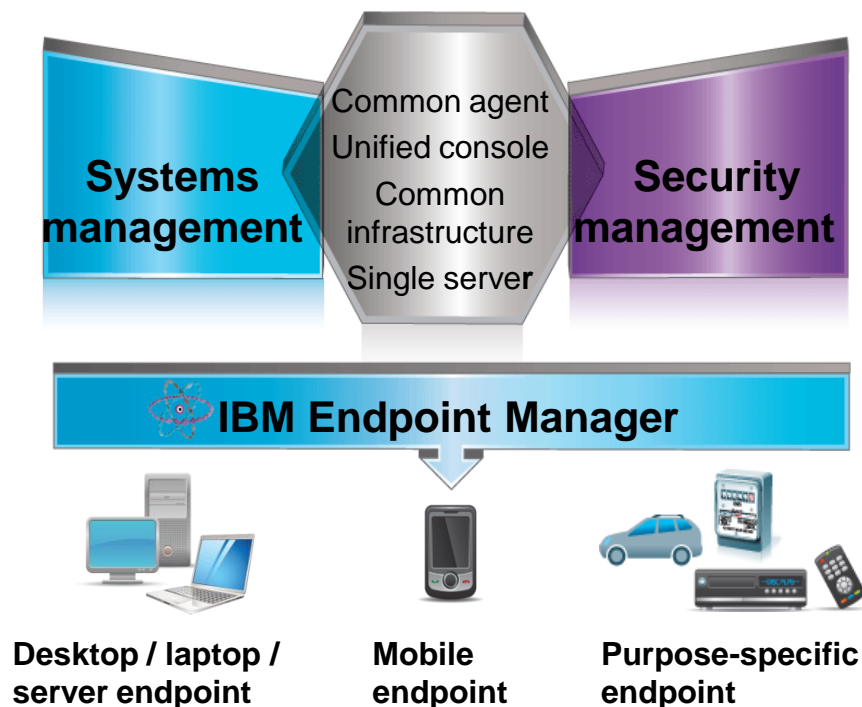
Systems management

Common agent
Unified console
Common infrastructure
Single server

Security management

IBM Endpoint Manager

Desktop / laptop / server endpoint

Mobile endpoint

Purpose-specific endpoint